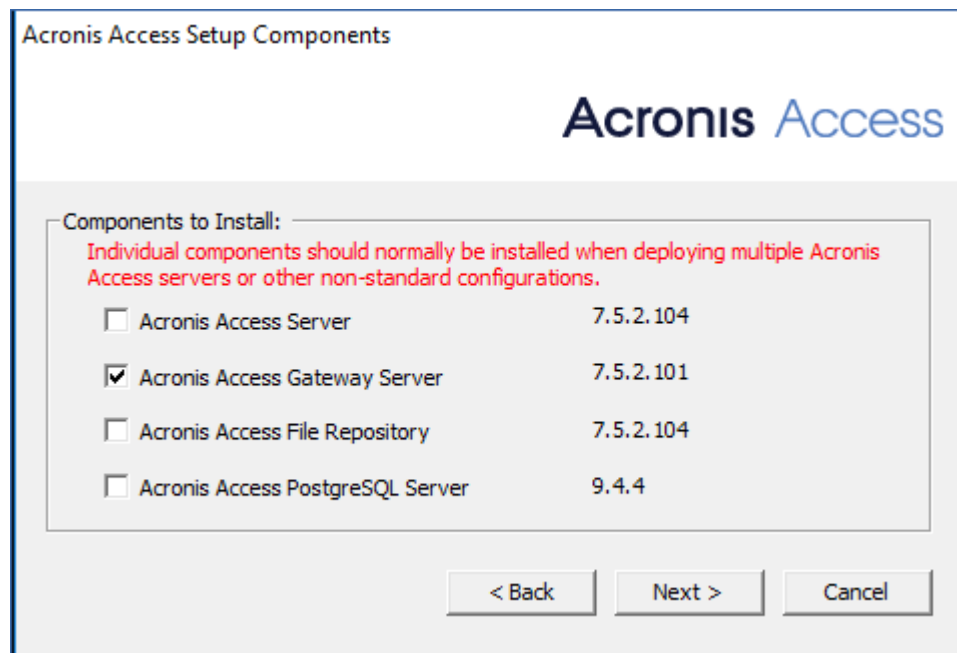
Acronis Access Setup Components

Acronis Access

Components to Install:

Individual components should normally be installed when deploying multiple Acronis Access servers or other non-standard configurations.

| | | |
|---|---|---|
| ☐ | Acronis Access Server | 7.5.2.104 |
| ☑ | Acronis Access Gateway Server | 7.5.2.101 |
| ☐ | Acronis Access File Repository | 7.5.2.104 |
| ☐ | Acronis Access PostgreSQL Server | 9.4.4 |

< Back    Next >    Cancel